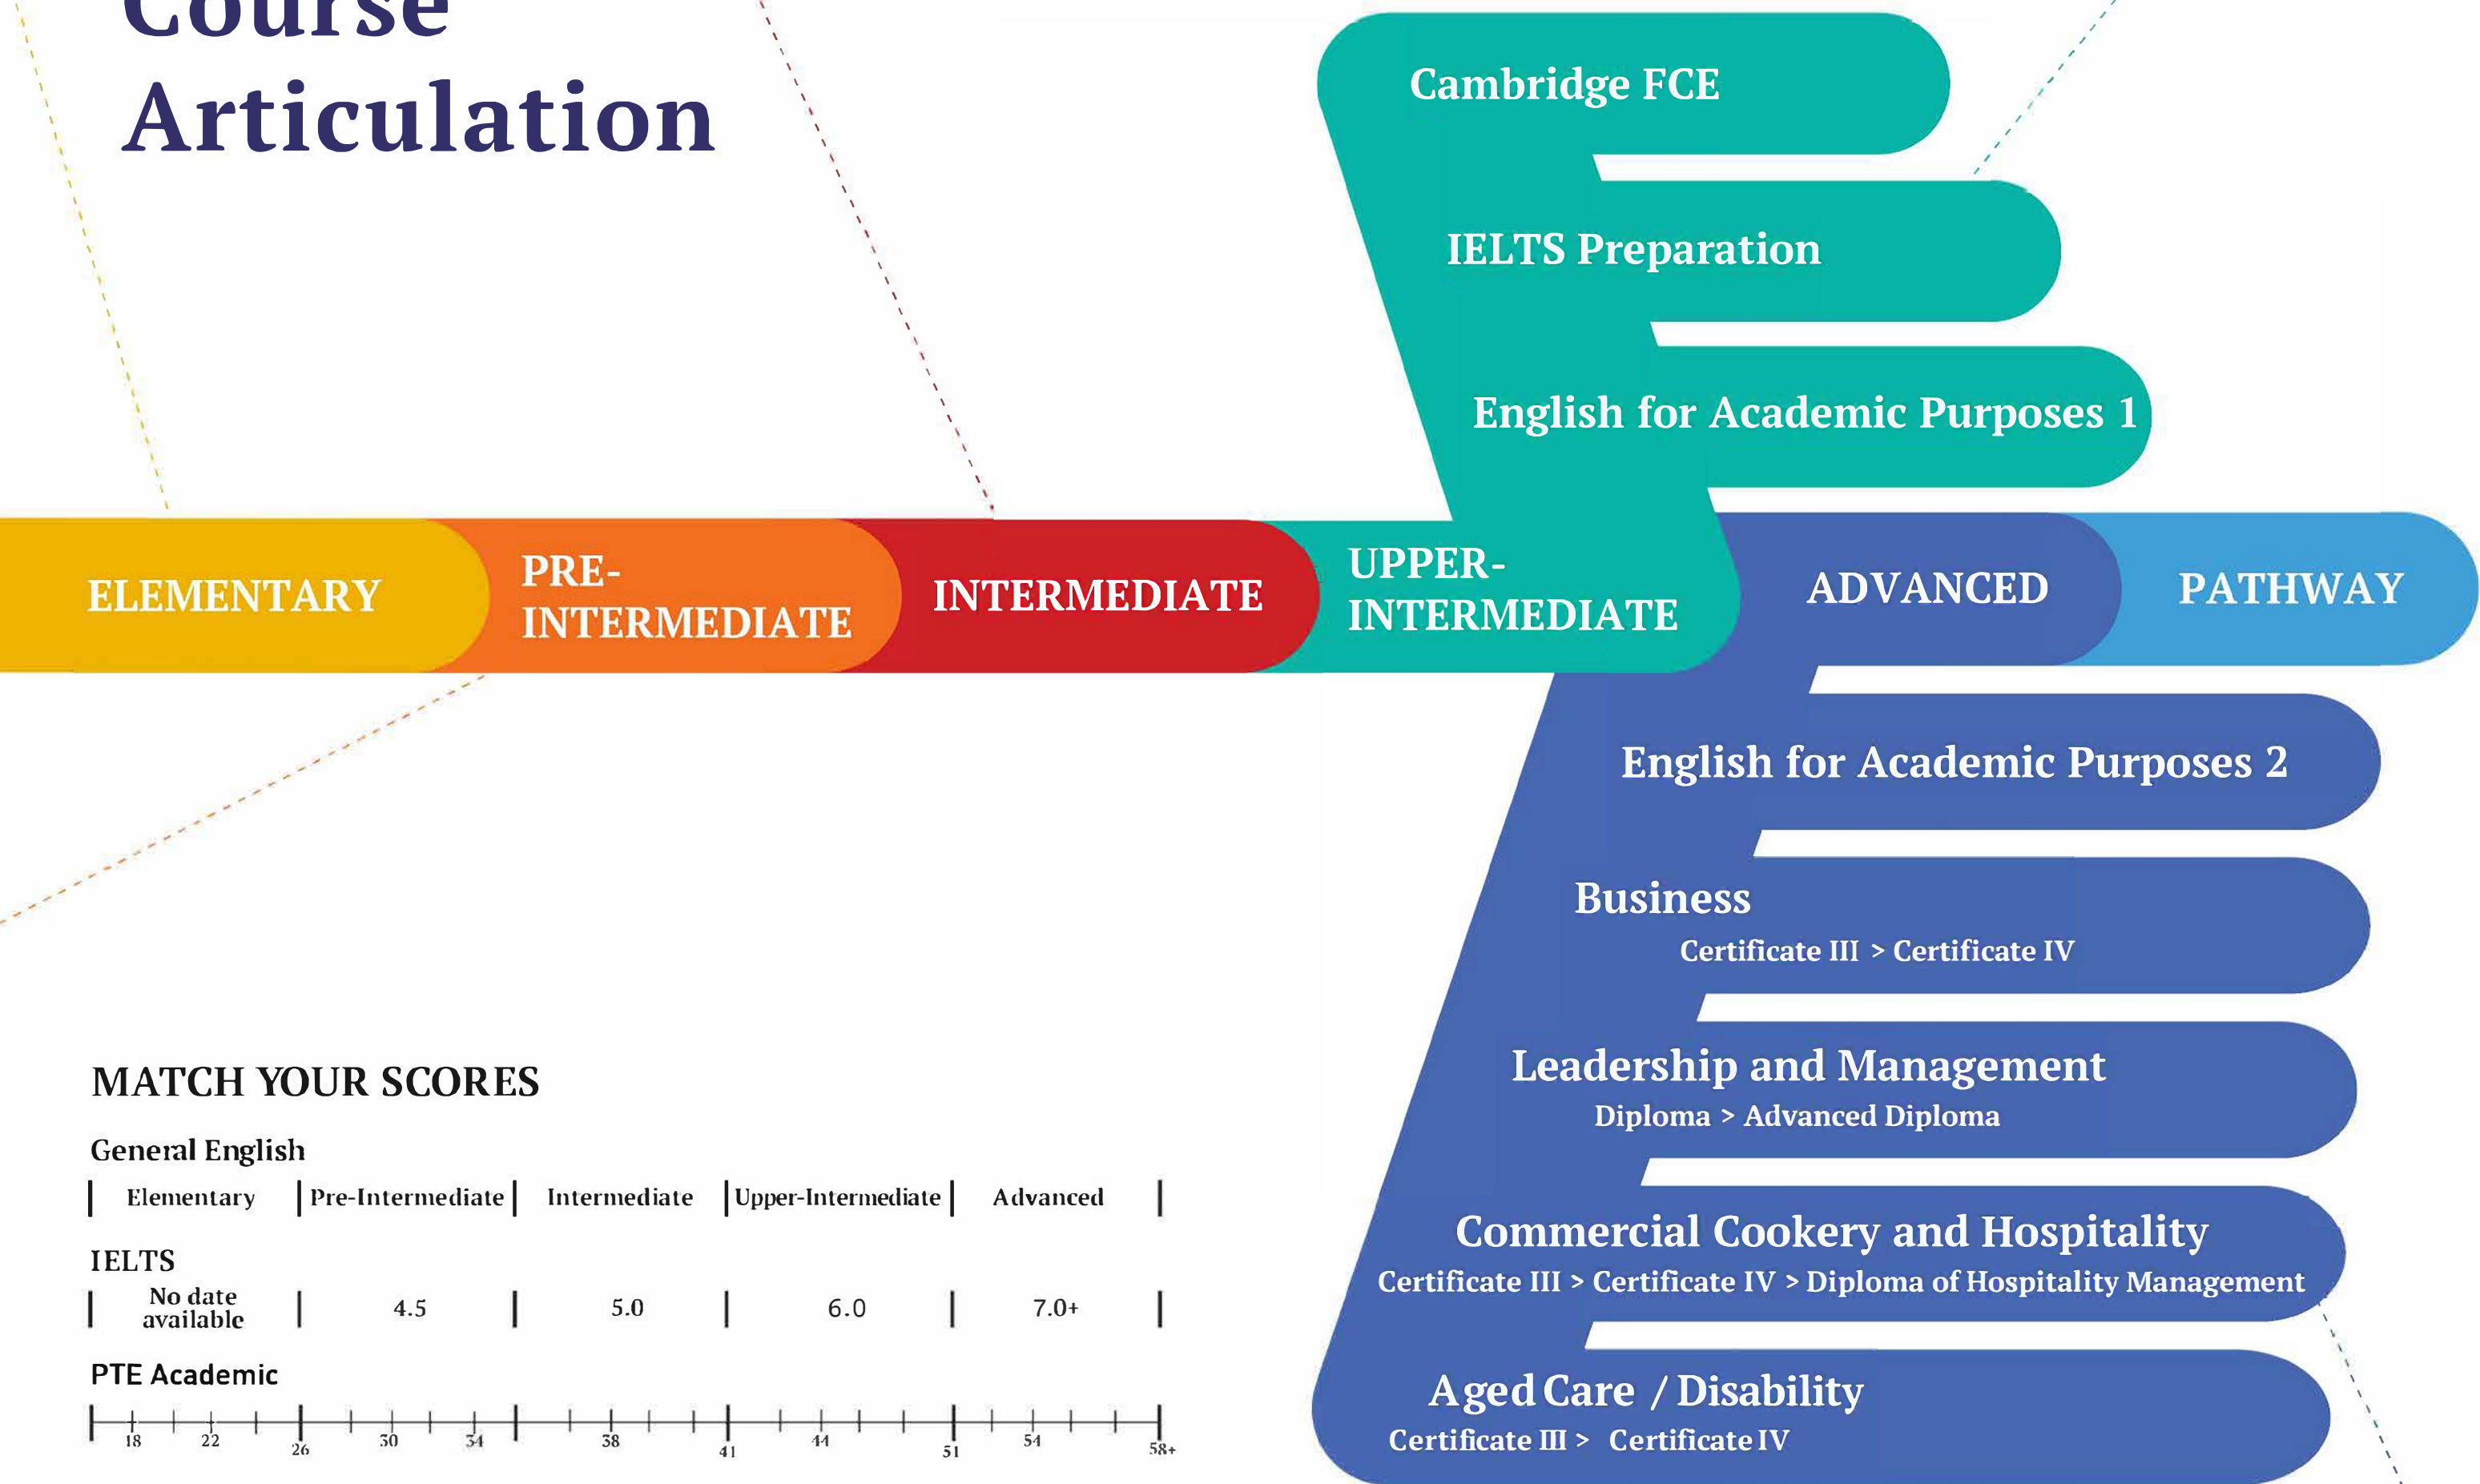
Course
Articulation

Cambridge FCE

IELTS Preparation

English for Academic Purposes 1

ELEMENTARY
PRE-INTERMEDIATE
INTERMEDIATE
UPPER-INTERMEDIATE
ADVANCED
PATHWAY

English for Academic Purposes 2

Business
Certificate III > Certificate IV

Leadership and Management
Diploma > Advanced Diploma

Commercial Cookery and Hospitality
Certificate III > Certificate IV > Diploma of Hospitality Management

Aged Care / Disability
Certificate III > Certificate IV

MATCH YOUR SCORES

General English

| Elementary | Pre-Intermediate | Intermediate | Upper-Intermediate | Advanced |
|---|---|---|---|---|

IELTS

| No date available | 4.5 | 5.0 | 6.0 | 7.0+ |
|---|---|---|---|---|

PTE Academic

18 22 26 30 34 38 41 44 51 54 58+